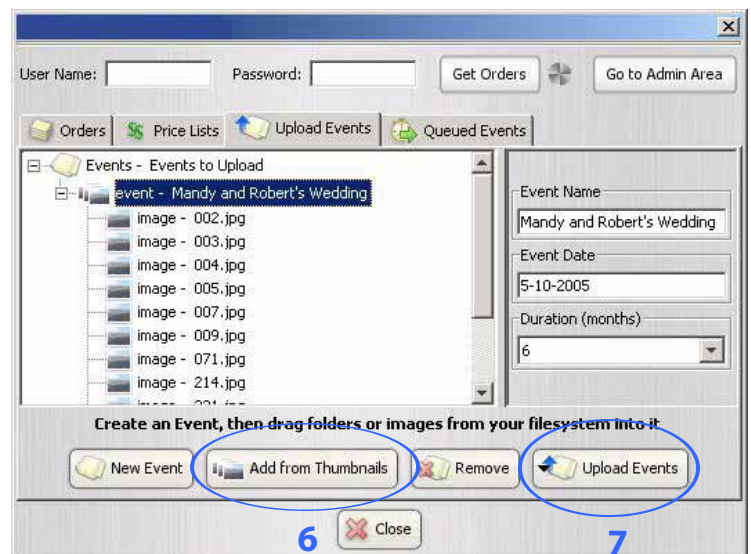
X

User Name: Password: Get Orders Go to Admin Area

Orders Price Lists Upload Events Queued Events

Events - Events to Upload
event - Mandy and Robert's Wedding
image - 002.jpg
image - 003.jpg
image - 004.jpg
image - 005.jpg
image - 007.jpg
image - 009.jpg
image - 071.jpg
image - 214.jpg
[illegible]

Event Name
Mandy and Robert's Wedding
Event Date
5-10-2005
Duration (months)
6

Create an Event, then drag folders or images from your filesystem into it

New Event Add from Thumbnails Remove Upload Events

6 Close 7